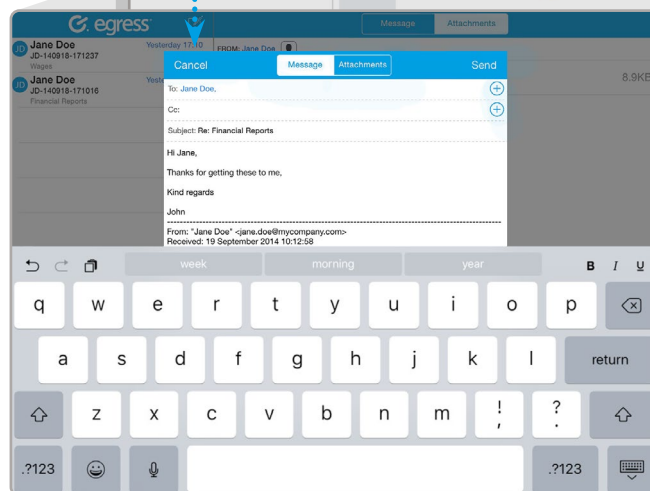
egress

Message Attachments

JD Jane Doe Yesterday 17:10
JD-140918-171237
Wages

JD Jane Doe Yest
JD-140918-171016
Financial Reports

FROM: Jane Doe

8.9KB

Cancel Message Attachments Send

To: Jane Doe,

Cc:

Subject: Re: Financial Reports

Hi Jane,

Thanks for getting these to me,

Kind regards

John

From: "Jane Doe" <jane.doe@mycompany.com>
Received: 19 September 2014 10:12:58

week morning year

B I U

q w e r t y u i o p

a s d f g h j k l return

z x c v b n m ! , ? .

.?123 .?123